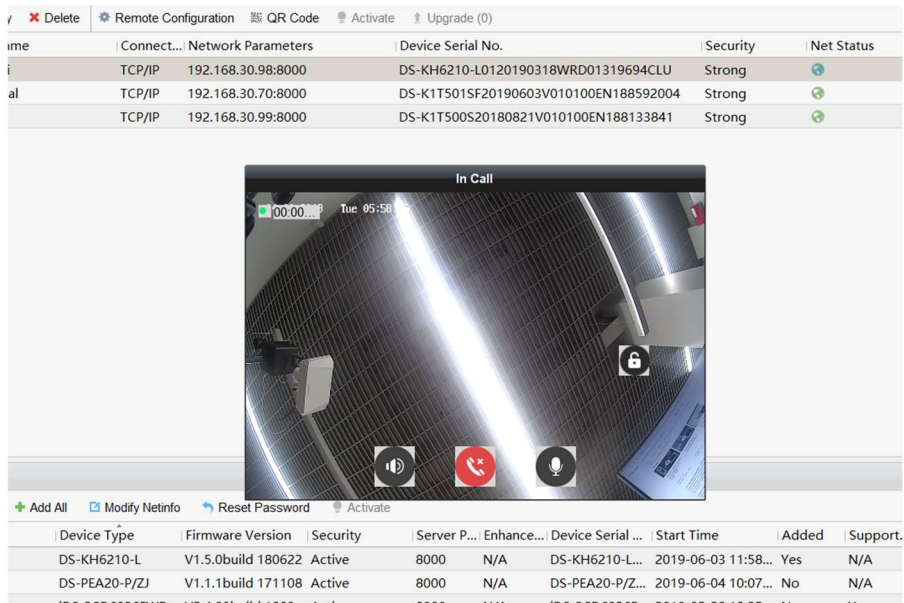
y ✖ Delete | Remote Configuration | QR Code | Activate | Upgrade (0)

| ame | Connect... | Network Parameters | Device Serial No. | Security | Net Status |
|---|---|---|---|---|---|
| i | TCP/IP | 192.168.30.98:8000 | DS-KH6210-L0120190318WRD01319694CLU | Strong | |
| al | TCP/IP | 192.168.30.70:8000 | DS-K1T501SF20190603V010100EN188592004 | Strong | |
| | TCP/IP | 192.168.30.99:8000 | DS-K1T500S20180821V010100EN188133841 | Strong | |

In Call

00:00:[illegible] Tue 05:58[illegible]

+ Add All | Modify Netinfo | Reset Password | Activate

| Device Type | Firmware Version | Security | Server P... | Enhance... | Device Serial ... | Start Time | Added | Support. |
|---|---|---|---|---|---|---|---|---|
| DS-KH6210-L | V1.5.0build 180622 | Active | 8000 | N/A | DS-KH6210-L... | 2019-06-03 11:58... | Yes | N/A |
| DS-PEA20-P/ZJ | V1.1.1build 171108 | Active | 8000 | N/A | DS-PEA20-P/Z... | 2019-06-04 10:07... | No | N/A |
| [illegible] | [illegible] | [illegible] | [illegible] | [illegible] | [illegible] | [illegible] | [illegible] | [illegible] |